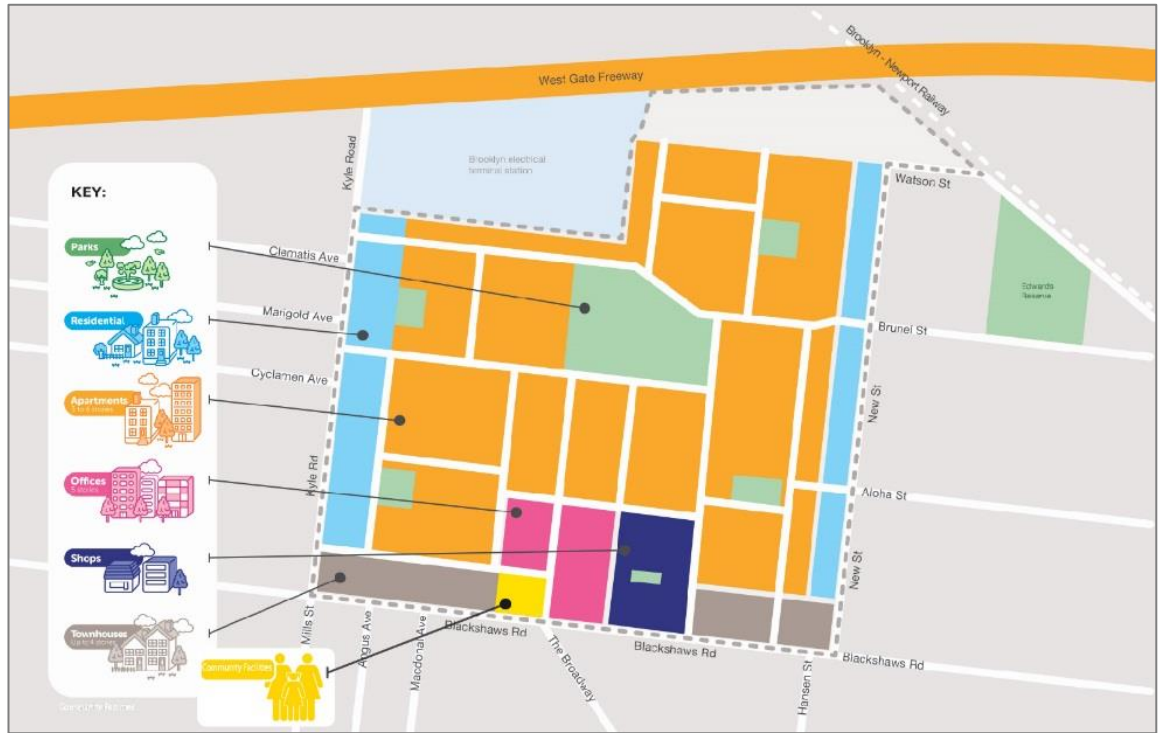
West Gate Freeway

Brooklyn - Newport Railway

Kyle Road

Brooklyn electrical terminal station

Watson St

Edwards Reserve

Clematis Ave

Marigold Ave

Brunel St

Cyclamen Ave

New St

Kyle Rd

Aloha St

New St

Mills St

Angus Ave

Macdonald Ave

Blackshaws Rd

The Broadway

Blackshaws Rd

Hansen St

Blackshaws Rd

KEY:

Parks

Residential

Apartments
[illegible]

Offices
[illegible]

Shops

Townhouses
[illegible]

Community Facilities

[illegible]